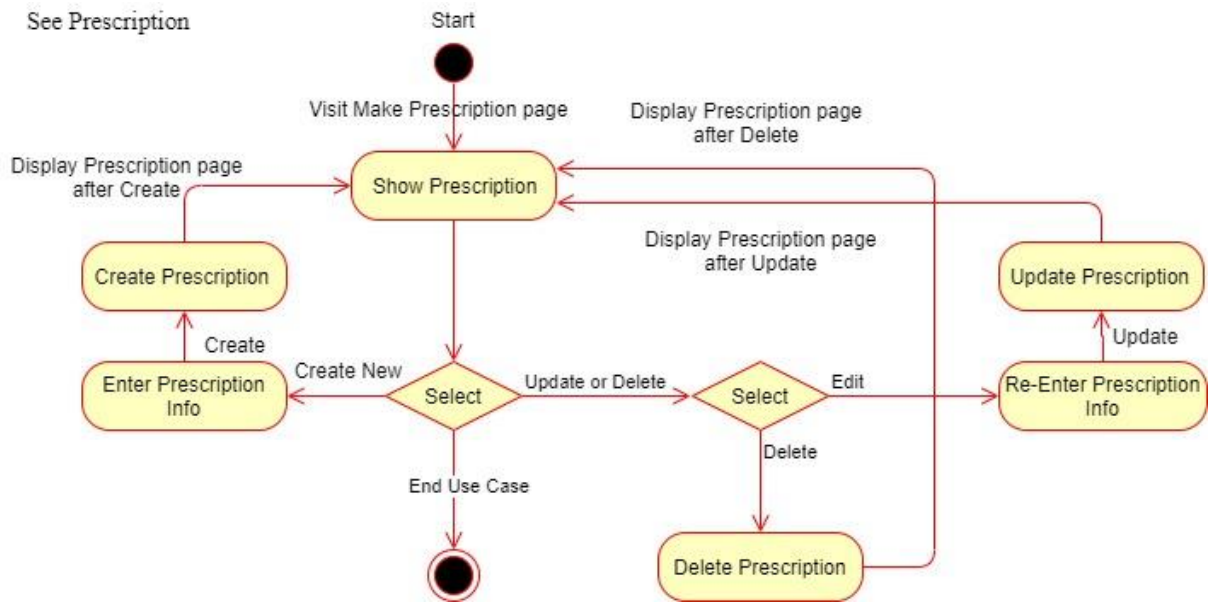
See Prescription

Start

Visit Make Prescription page

Display Prescription page after Delete

Display Prescription page after Create

Show Prescription

Display Prescription page after Update

Create Prescription

Update Prescription

Create

Update

Enter Prescription Info

Create New

Select

Update or Delete

Select

Edit

Re-Enter Prescription Info

Delete

End Use Case

Delete Prescription